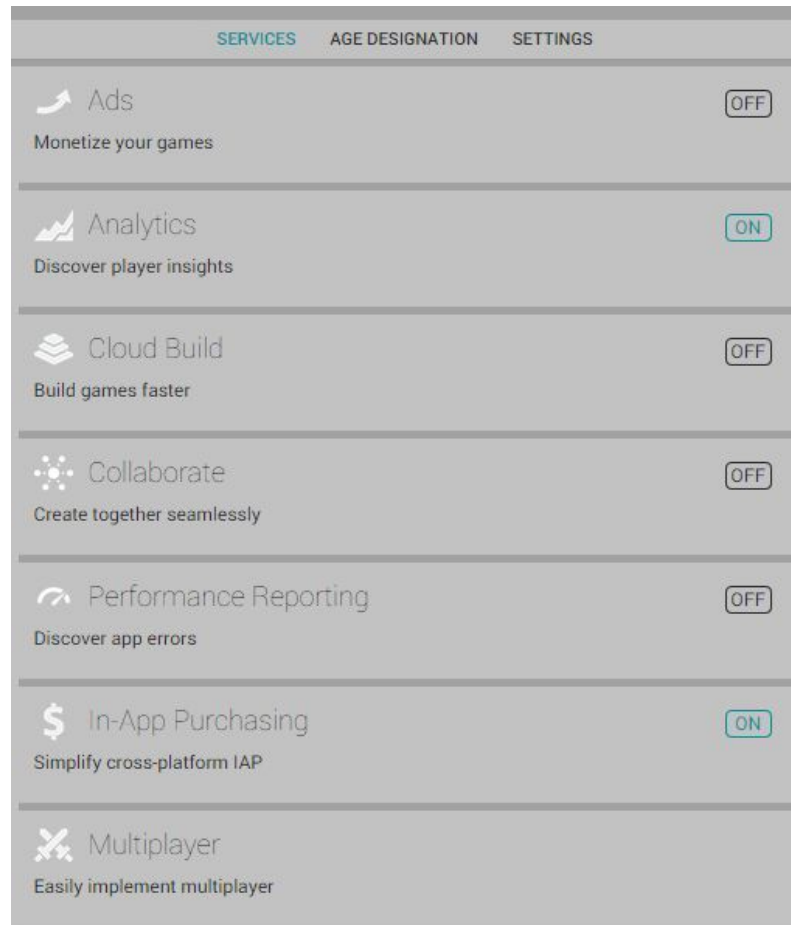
SERVICES AGE DESIGNATION SETTINGS

Ads
OFF
Monetize your games

Analytics
ON
Discover player insights

Cloud Build
OFF
Build games faster

Collaborate
OFF
Create together seamlessly

Performance Reporting
OFF
Discover app errors

In-App Purchasing
ON
Simplify cross-platform IAP

Multiplayer
Easily implement multiplayer